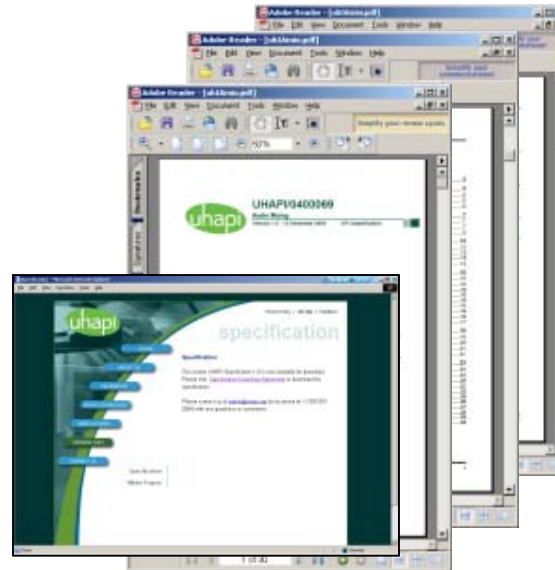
Adobe Reader - [ab1&main.pdf]
File Edit View Document Tools Window Help

Adobe Reader - [ab1&main.pdf]
File Edit View Document Tools Window Help
Simplify your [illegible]

Adobe Reader - [ab1&main.pdf]
File Edit View Document Tools Window Help
Simplify your review cycle
92%
Bookmarks

uhapi
UHAPI/0400069
Audio Mixing
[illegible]

uhapi
specification
Specification
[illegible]
Specification
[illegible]
1 of 40